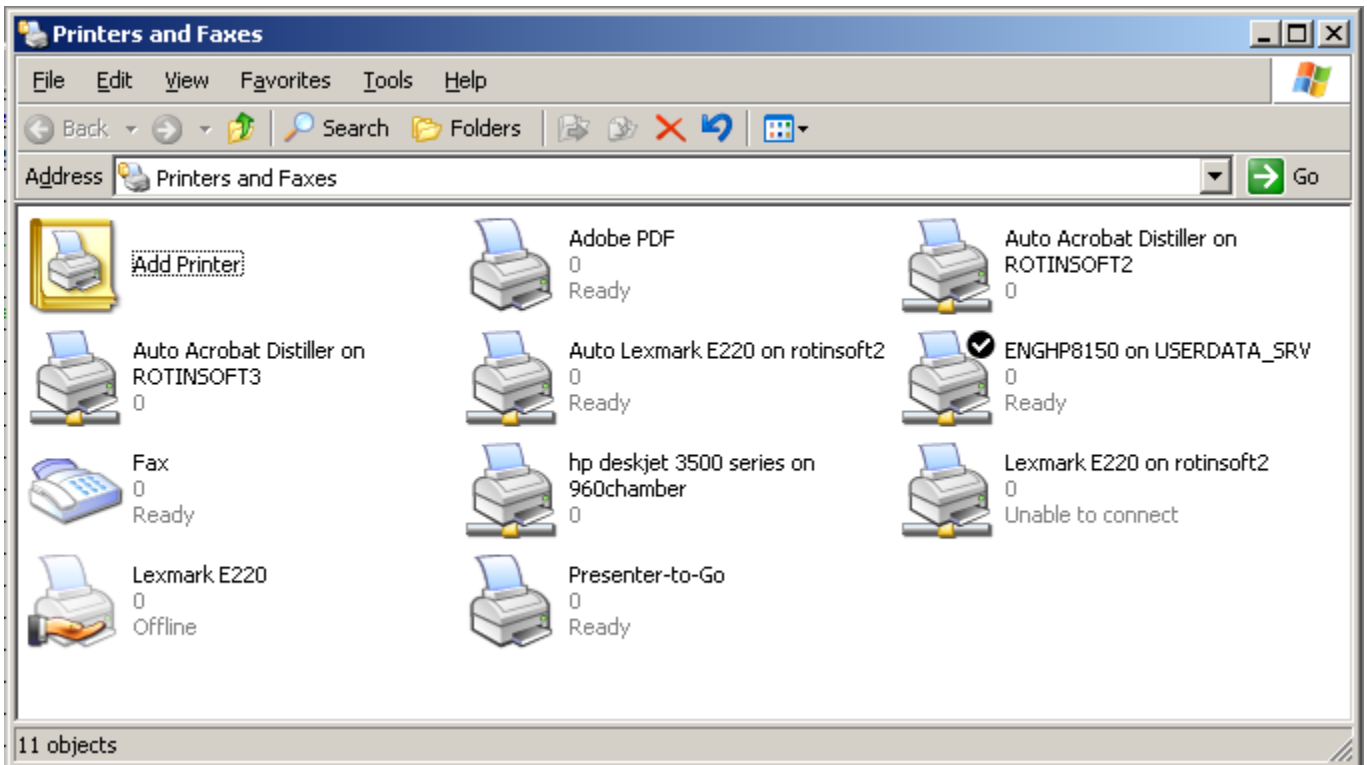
Printers and Faxes

File Edit View Favorites Tools Help

Back Search Folders

Address Printers and Faxes Go

Add Printer

Adobe PDF
0
Ready

Auto Acrobat Distiller on ROTINSOFT2
0

Auto Acrobat Distiller on ROTINSOFT3
0

Auto Lexmark E220 on rotinsoft2
0
Ready

ENGHP8150 on USERDATA_SRV
0
Ready

Fax
0
Ready

hp deskjet 3500 series on 960chamber
0

Lexmark E220 on rotinsoft2
0
Unable to connect

Lexmark E220
0
Offline

Presenter-to-Go
0
Ready

11 objects